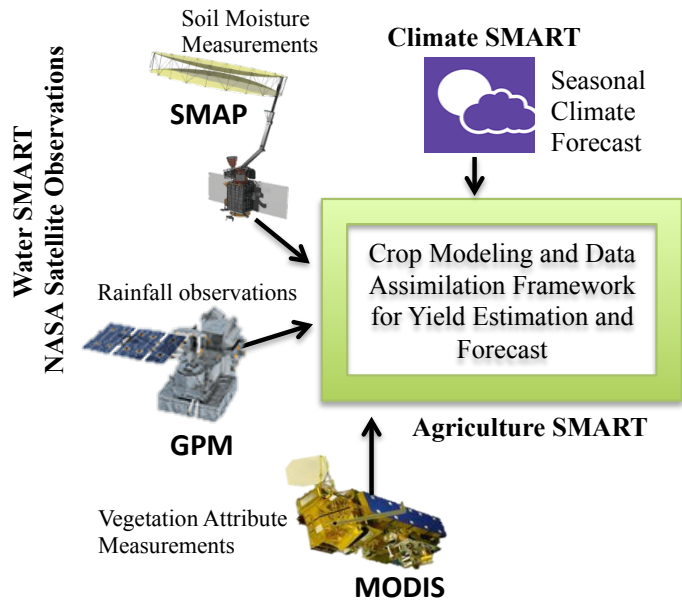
Water SMART
NASA Satellite Observations

Soil Moisture Measurements

SMAP

Climate SMART

Seasonal Climate Forecast

Crop Modeling and Data Assimilation Framework for Yield Estimation and Forecast

Rainfall observations

GPM

Agriculture SMART

Vegetation Attribute Measurements

MODIS